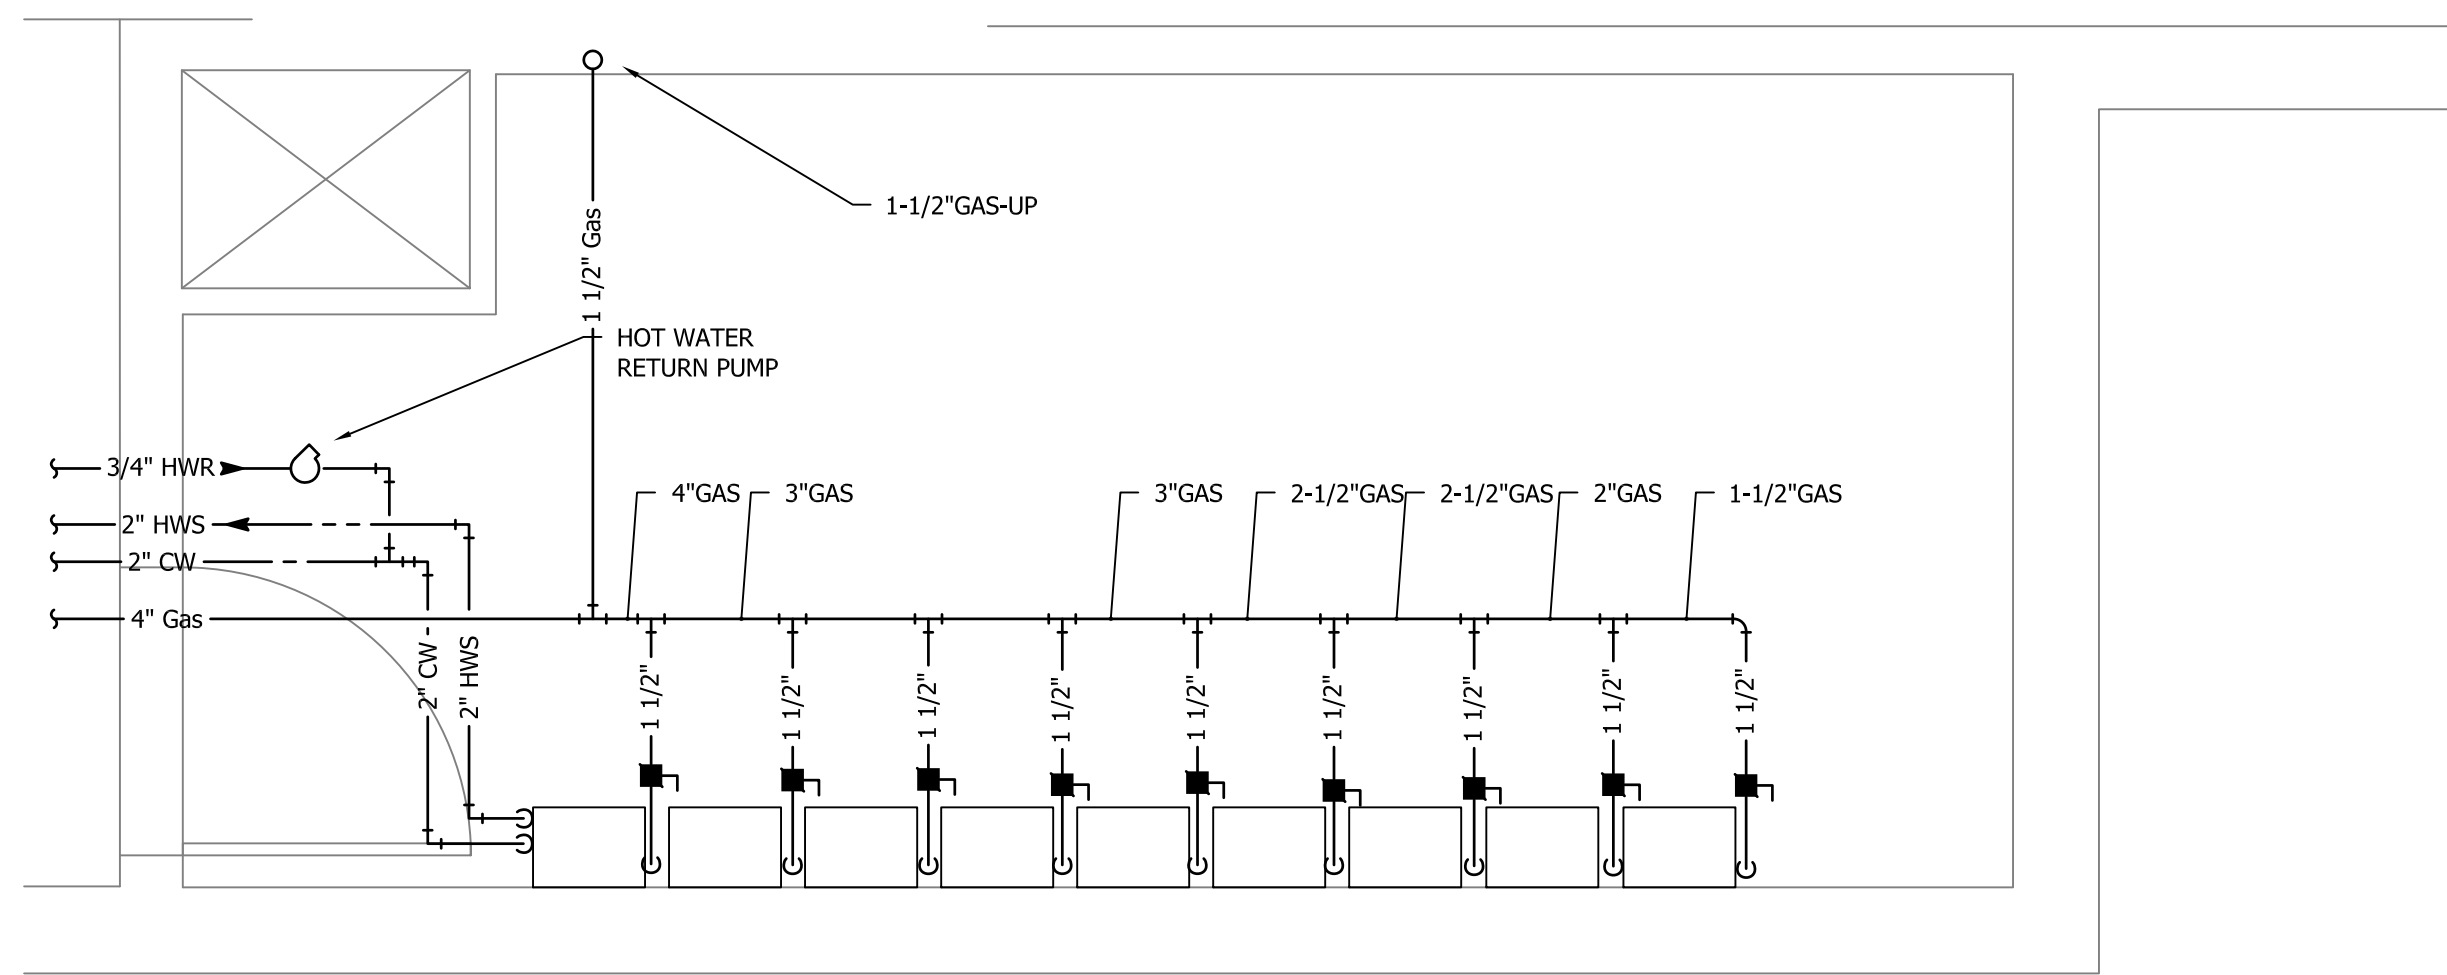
1-1/2"GAS-UP

1 1/2" Gas

HOT WATER
RETURN PUMP

3/4" HWR

2" HWS

2" CW

4" Gas

4"GAS 3"GAS 3"GAS 2-1/2"GAS 2-1/2"GAS 2"GAS 1-1/2"GAS

2" CW

2" HWS

1 1/2"

1 1/2"

1 1/2"

1 1/2"

1 1/2"

1 1/2"

1 1/2"

1 1/2"

1 1/2"